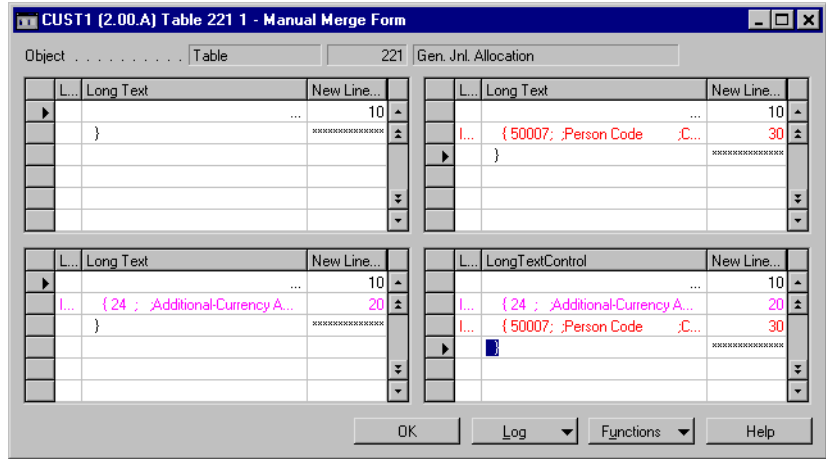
CUST1 (2.00.A) Table 221 1 - Manual Merge Form

Object . . . . . . . . . . Table 221 Gen. Jnl. Allocation

| L... | Long Text | New Line... |
|---|---|---|
| | ... | 10 |
| | } | xxxxxxxxxxxxxx |

| L... | Long Text | New Line... |
|---|---|---|
| | ... | 10 |
| I... | { 50007; ;Person Code ;C... | 30 |
| | } | xxxxxxxxxxxxxx |

| L... | Long Text | New Line... |
|---|---|---|
| | ... | 10 |
| I... | { 24 ; ;Additional-Currency A... | 20 |
| | } | xxxxxxxxxxxxxx |

| L... | LongTextControl | New Line... |
|---|---|---|
| | ... | 10 |
| I... | { 24 ; ;Additional-Currency A... | 20 |
| I... | { 50007; ;Person Code ;C... | 30 |
| | } | xxxxxxxxxxxxxx |

OK Log Functions Help